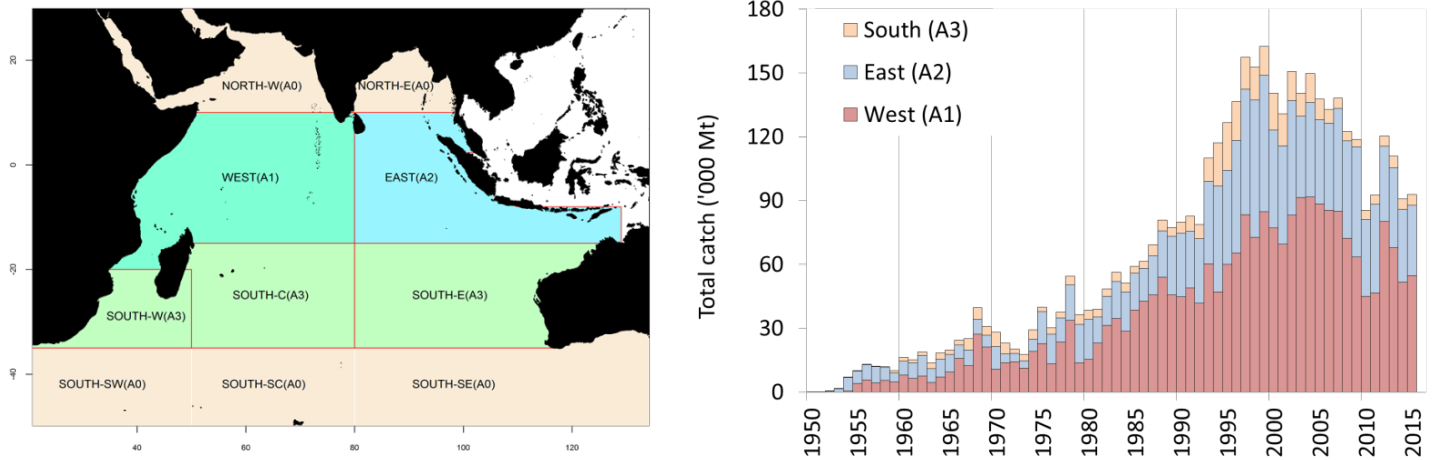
20
0
-20
-40
40
60
80
100
120

NORTH-W(A0)
NORTH-E(A0)
WEST(A1)
EAST(A2)
SOUTH-W(A3)
SOUTH-C(A3)
SOUTH-E(A3)
SOUTH-SW(A0)
SOUTH-SC(A0)
SOUTH-SE(A0)

South (A3)
East (A2)
West (A1)

Total catch ('000 Mt)

180
150
120
90
60
30
0

1950
1955
1960
1965
1970
1975
1980
1985
1990
1995
2000
2005
2010
2015